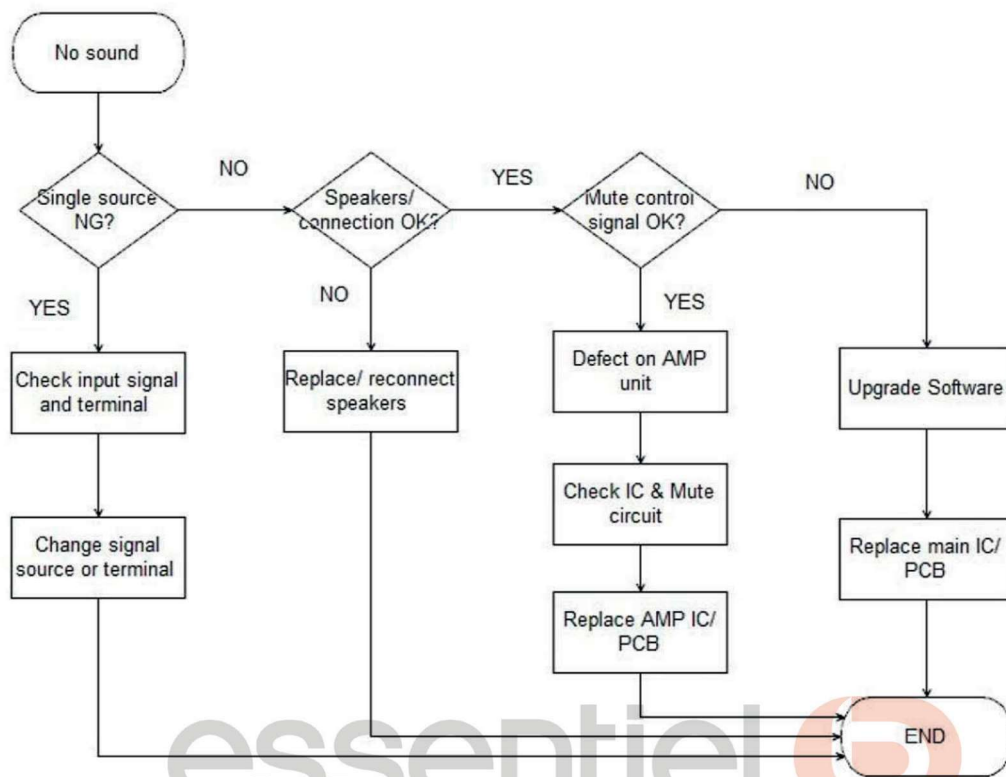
No sound

Single source NG?

NO

Speakers/ connection OK?

YES

Mute control signal OK?

NO

YES

NO

YES

Check input signal and terminal

Replace/ reconnect speakers

Defect on AMP unit

Upgrade Software

Change signal source or terminal

Check IC & Mute circuit

Replace main IC/ PCB

Replace AMP IC/ PCB

END

essentiel